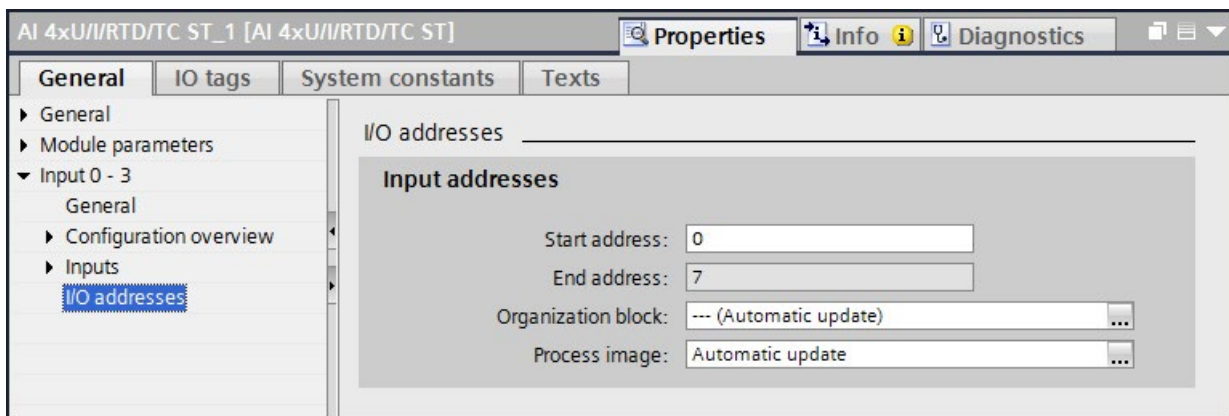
AI 4xU/I/RTD/TC ST_1 [AI 4xU/I/RTD/TC ST]

Properties | Info | Diagnostics

General | IO tags | System constants | Texts

▸ General
▸ Module parameters
▾ Input 0 - 3
General
▸ Configuration overview
▸ Inputs
I/O addresses

I/O addresses

Input addresses

Start address: 0

End address: 7

Organization block: --- (Automatic update) ...

Process image: Automatic update ...